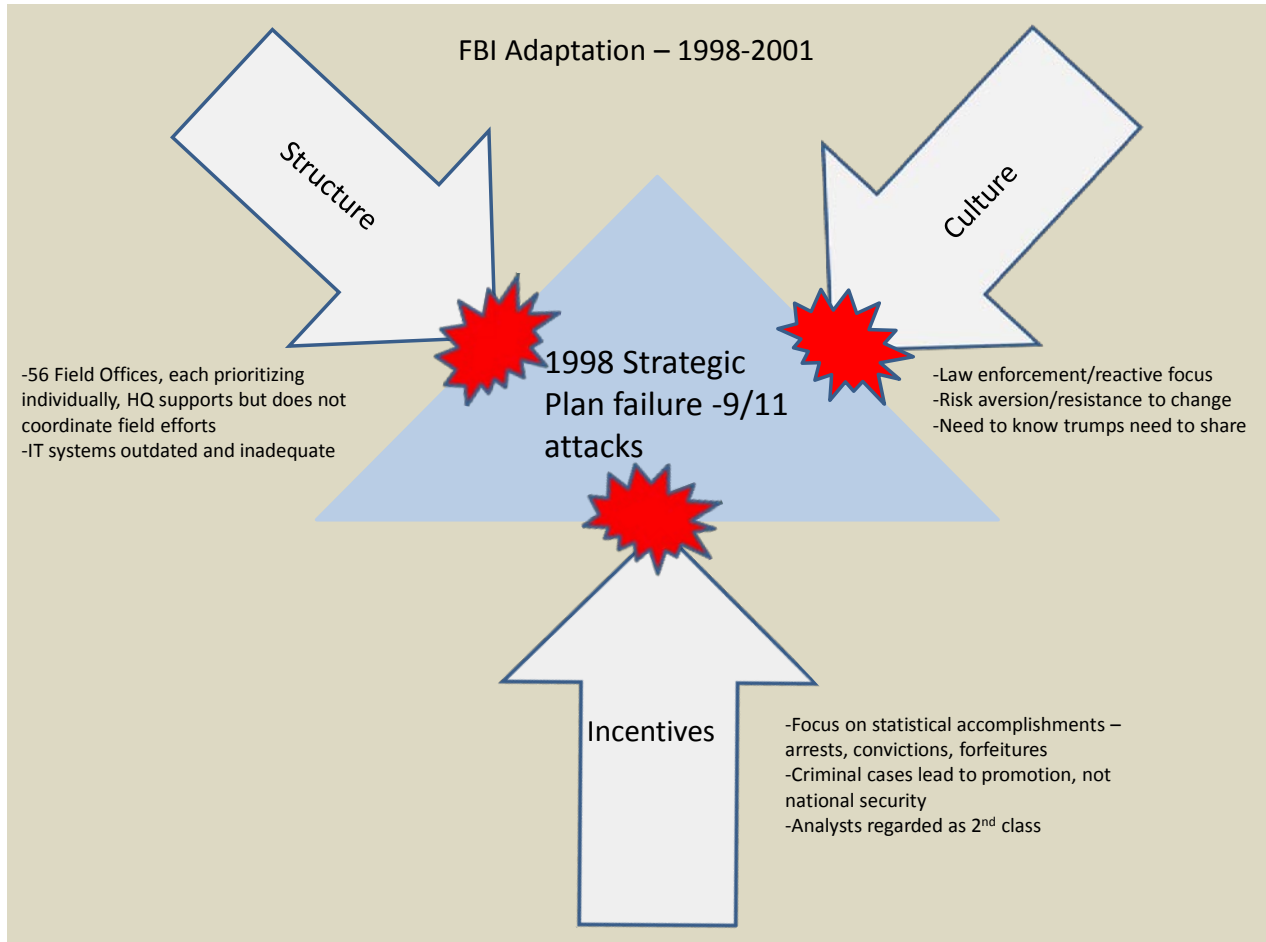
FBI Adaptation – 1998-2001

Structure

Culture

1998 Strategic Plan failure -9/11 attacks

-56 Field Offices, each prioritizing individually, HQ supports but does not coordinate field efforts
-IT systems outdated and inadequate

-Law enforcement/reactive focus
-Risk aversion/resistance to change
-Need to know trumps need to share

Incentives

-Focus on statistical accomplishments – arrests, convictions, forfeitures
-Criminal cases lead to promotion, not national security
-Analysts regarded as 2$^{nd}$ class